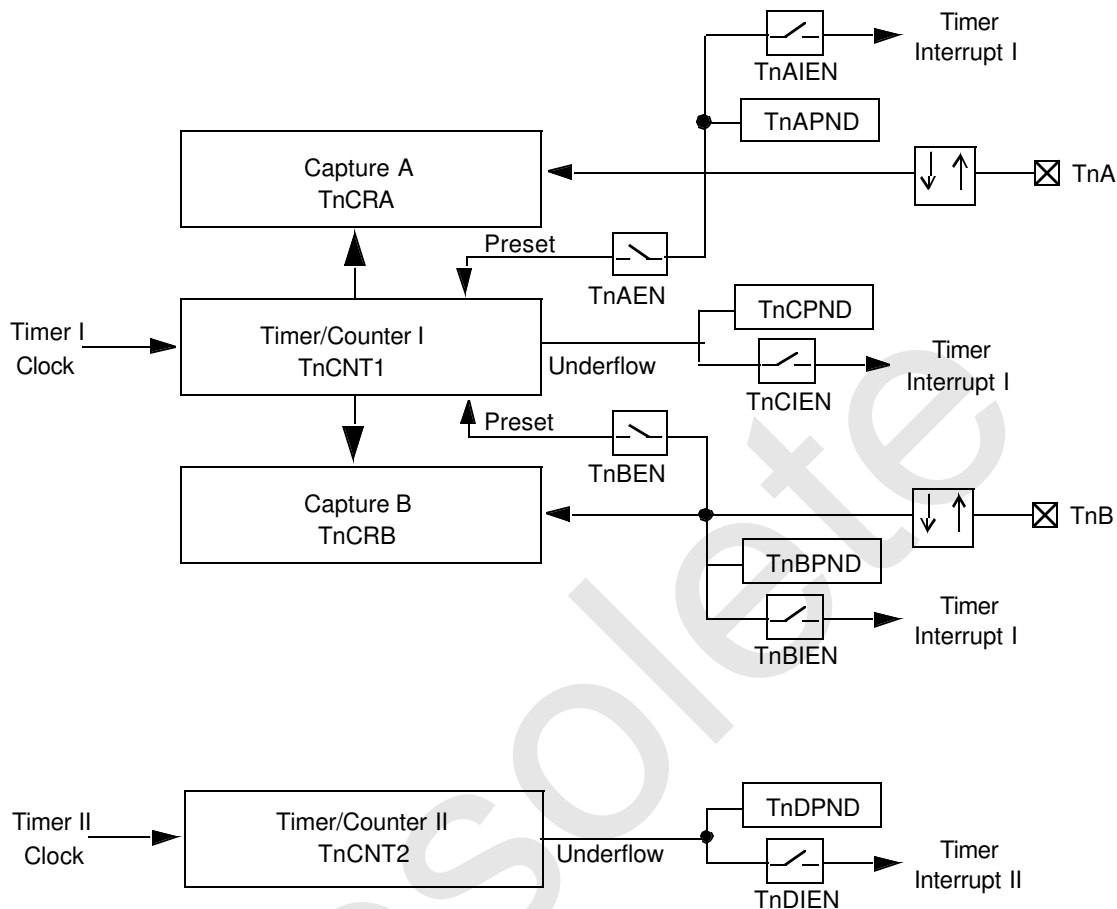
Timer Interrupt I

TnAIEN

TnAPND

Capture A
TnCRA

TnA

Preset

TnAEN

Timer I Clock

Timer/Counter I
TnCNT1

TnCPND

Underflow

Timer Interrupt I

TnCIEN

Preset

TnBEN

Capture B
TnCRB

TnB

TnBPND

Timer Interrupt I

TnBIEN

Timer II Clock

Timer/Counter II
TnCNT2

TnDPND

Underflow

Timer Interrupt II

TnDIEN

Obsolete